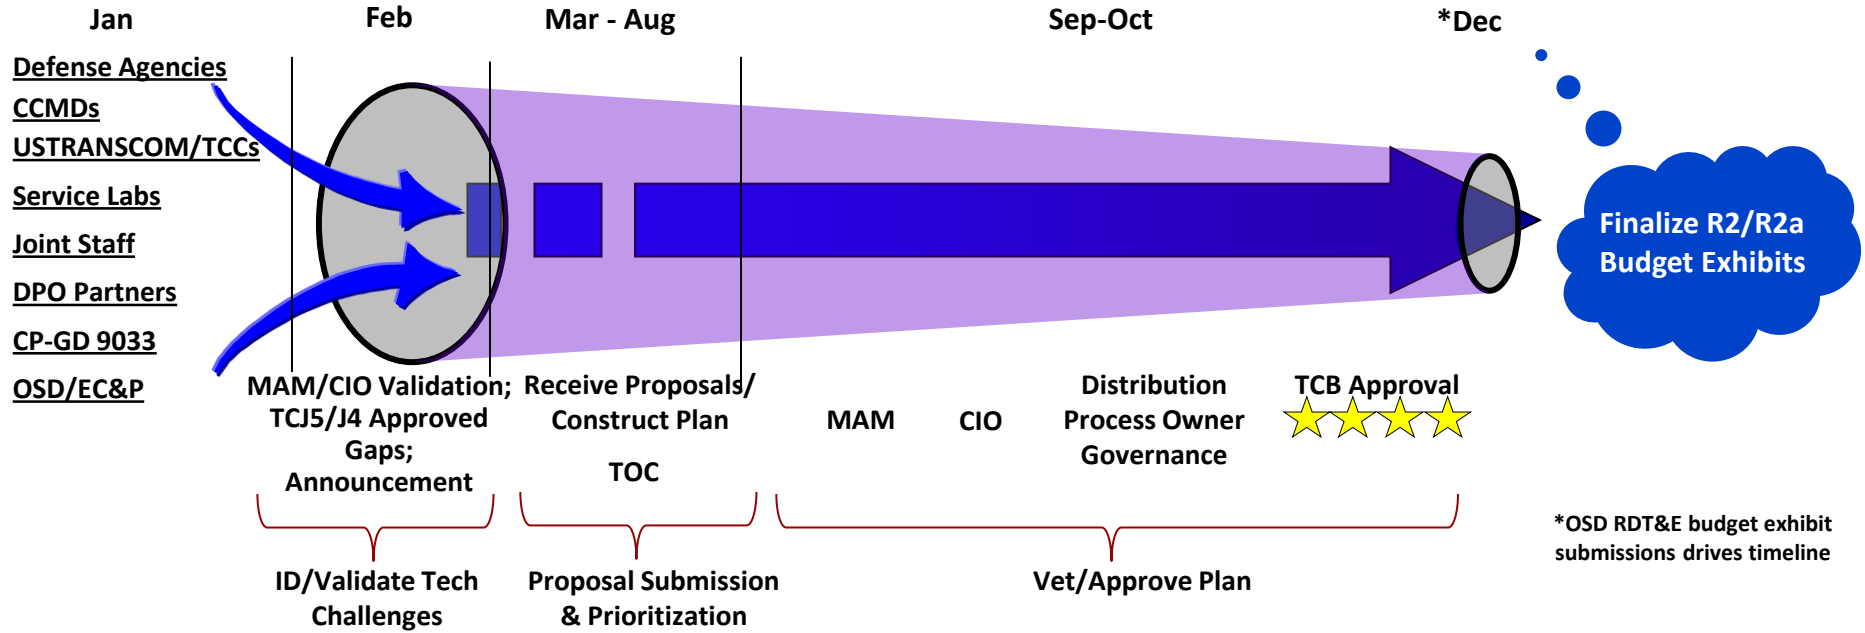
Jan

Feb

Mar - Aug

Sep-Oct

*Dec

Defense Agencies
CCMDs
USTRANSCOM/TCCs
Service Labs
Joint Staff
DPO Partners
CP-GD 9033
OSD/EC&P

Finalize R2/R2a Budget Exhibits

MAM/CIO Validation; TCJ5/J4 Approved Gaps; Announcement

Receive Proposals/ Construct Plan

TOC

MAM

CIO

Distribution Process Owner Governance

TCB Approval

ID/Validate Tech Challenges

Proposal Submission & Prioritization

Vet/Approve Plan

*OSD RDT&E budget exhibit submissions drives timeline